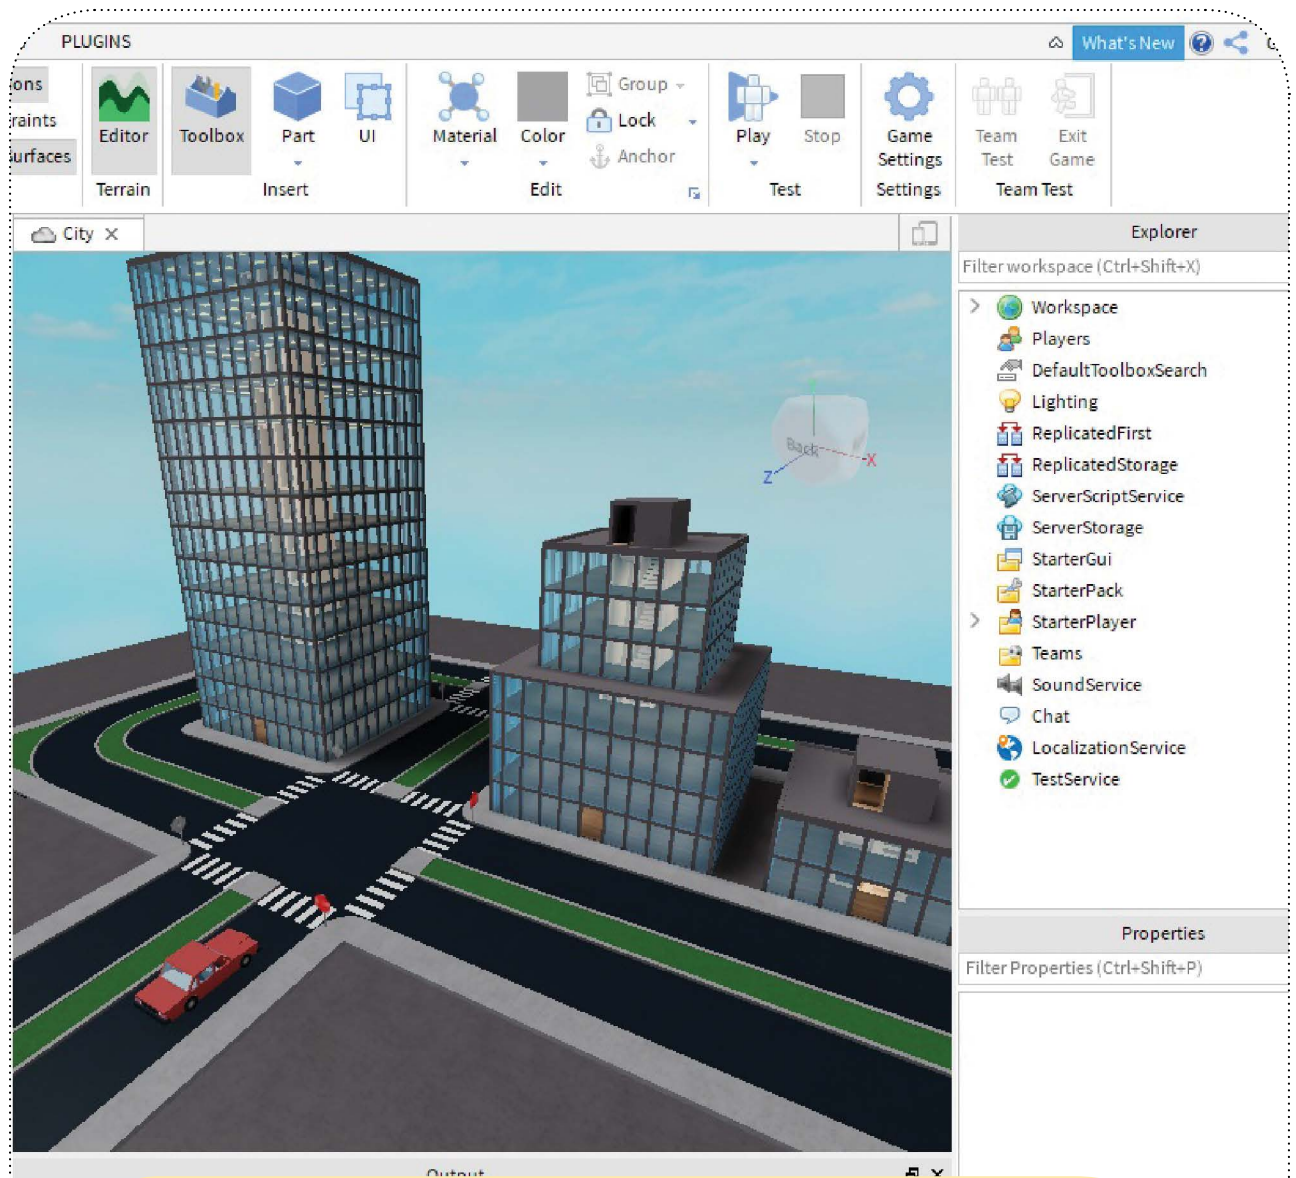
PLUGINS

What's New

ions
raints
urfaces

Editor
Terrain

Toolbox

Part

UI
Insert

Material

Color

Group
Lock
Anchor
Edit

Play

Stop
Test

Game Settings
Settings

Team Test

Exit Game
Team Test

City ×

Back
Z
X

Explorer
Filter workspace (Ctrl+Shift+X)

Workspace
Players
DefaultToolboxSearch
Lighting
ReplicatedFirst
ReplicatedStorage
ServerScriptService
ServerStorage
StarterGui
StarterPack
StarterPlayer
Teams
SoundService
Chat
LocalizationService
TestService

Properties
Filter Properties (Ctrl+Shift+P)

Output